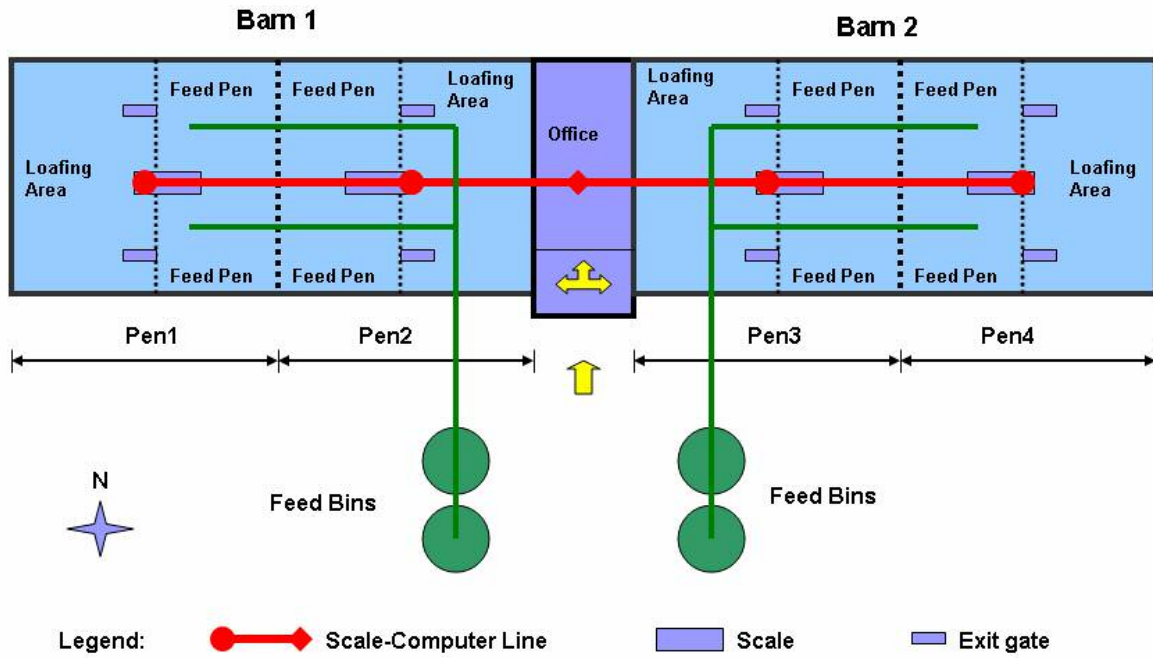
Barn 1

Barn 2

Feed Pen

Feed Pen

Loafing Area

Office

Loafing Area

Feed Pen

Feed Pen

Loafing Area

Loafing Area

Feed Pen

Feed Pen

Feed Pen

Feed Pen

Pen1

Pen2

Pen3

Pen4

N

Feed Bins

Feed Bins

Legend:

Scale-Computer Line

Scale

Exit gate